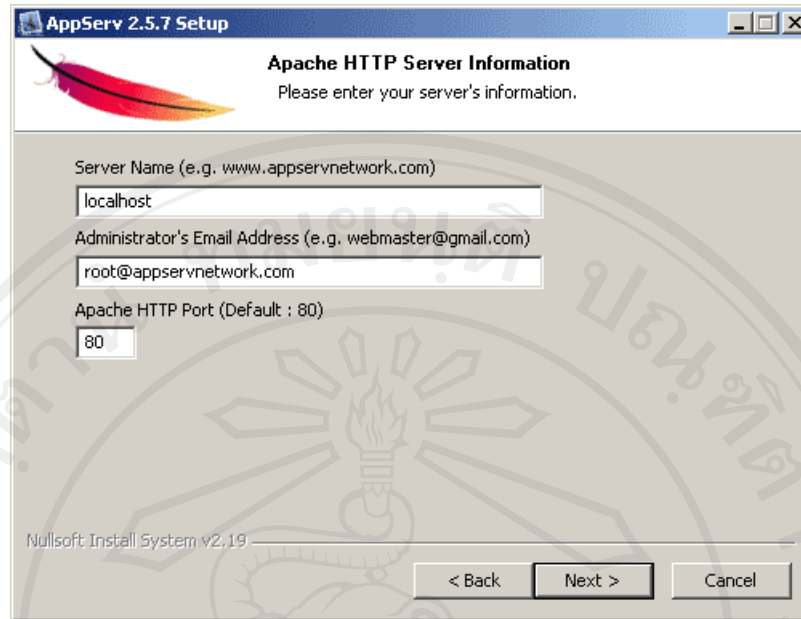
AppServ 2.5.7 Setup

Apache HTTP Server Information
Please enter your server's information.

Server Name (e.g. www.appservnetwork.com)
localhost
Administrator's Email Address (e.g. webmaster@gmail.com)
root@appservnetwork.com
Apache HTTP Port (Default : 80)
80

Nullsoft Install System v2.19

< Back
Next >
Cancel